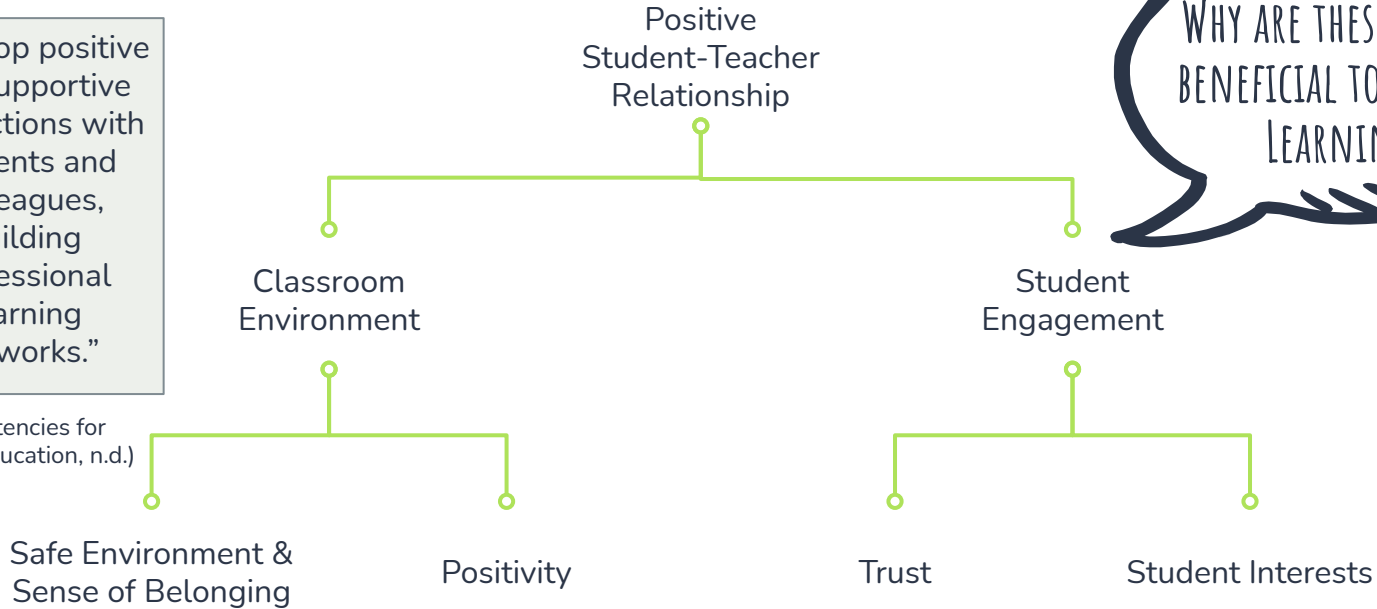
op positive
upportive
ctions with
ents and
eagues,
ilding
essional
arning
works."

tencies for
ucation, n.d.)

Positive Student-Teacher Relationship

Why are thes
beneficial to
Learnin

Classroom Environment

Student Engagement

Safe Environment & Sense of Belonging

Positivity

Trust

Student Interests